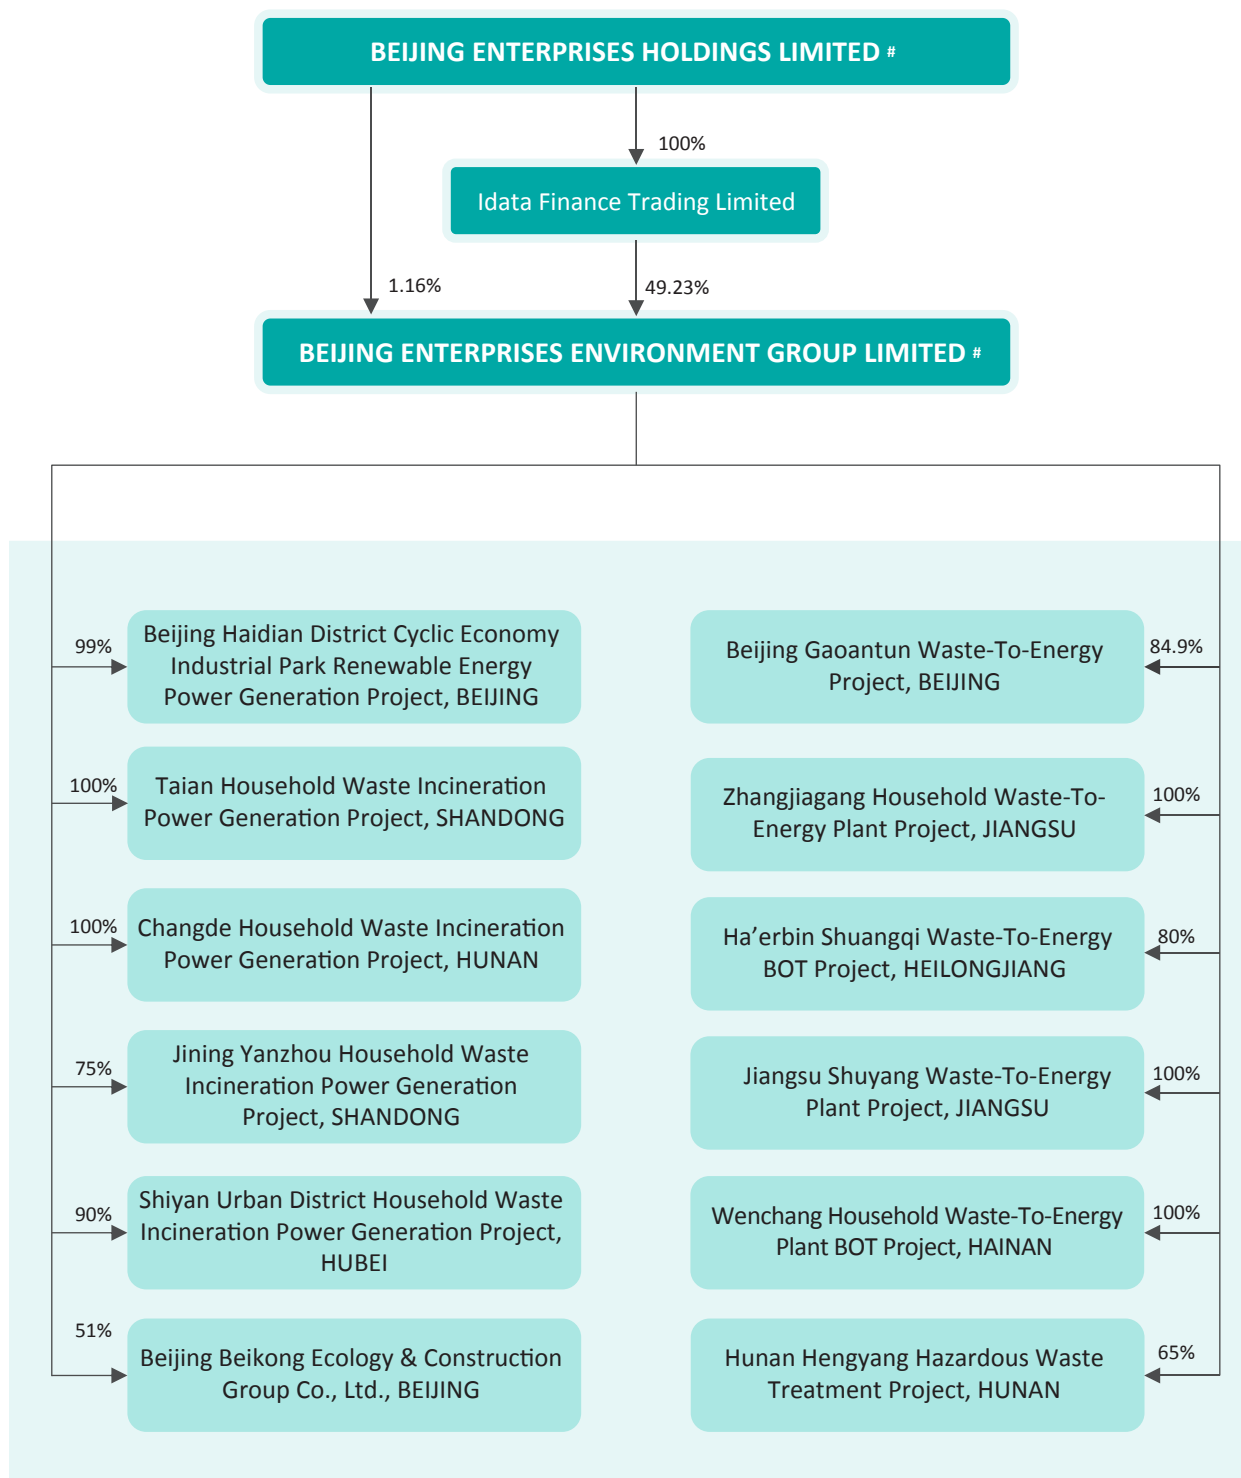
BEIJING ENTERPRISES HOLDINGS LIMITED #

100%

Idata Finance Trading Limited

1.16%

49.23%

BEIJING ENTERPRISES ENVIRONMENT GROUP LIMITED #

99%
Beijing Haidian District Cyclic Economy Industrial Park Renewable Energy Power Generation Project, BEIJING

100%
Taian Household Waste Incineration Power Generation Project, SHANDONG

100%
Changde Household Waste Incineration Power Generation Project, HUNAN

75%
Jining Yanzhou Household Waste Incineration Power Generation Project, SHANDONG

90%
Shiyan Urban District Household Waste Incineration Power Generation Project, HUBEI

51%
Beijing Beikong Ecology & Construction Group Co., Ltd., BEIJING

84.9%
Beijing Gaoantun Waste-To-Energy Project, BEIJING

100%
Zhangjiagang Household Waste-To-Energy Plant Project, JIANGSU

80%
Ha’erbin Shuangqi Waste-To-Energy BOT Project, HEILONGJIANG

100%
Jiangsu Shuyang Waste-To-Energy Plant Project, JIANGSU

100%
Wenchang Household Waste-To-Energy Plant BOT Project, HAINAN

65%
Hunan Hengyang Hazardous Waste Treatment Project, HUNAN